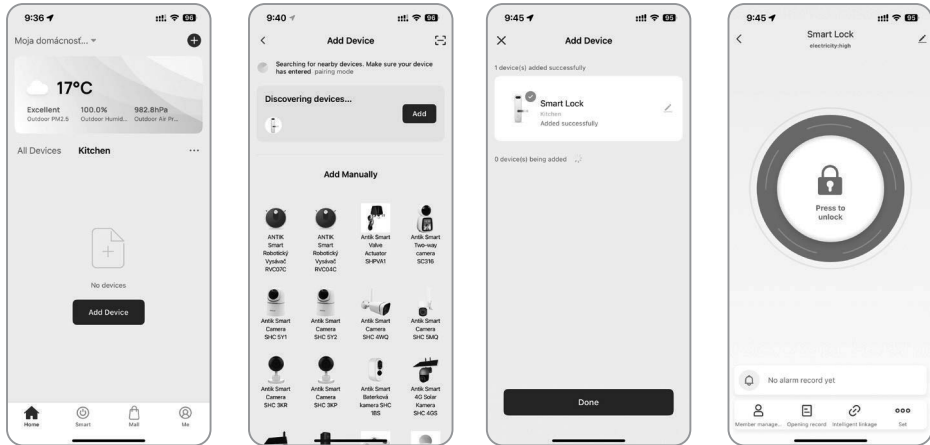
9:36
96
Moja domácnosť...
17°C
Excellent
Outdoor PM2.5
100.0%
Outdoor Humid...
982.8hPa
Outdoor Air Pr...
All Devices Kitchen ···
No devices
Add Device
Home Smart Mall Me

9:40
96
Add Device
Searching for nearby devices. Make sure your device has entered pairing mode
Discovering devices...
Add
Add Manually
ANTIK Smart Robotický Vysávač RVC07C
ANTIK Smart Robotický Vysávač RVC04C
Antik Smart Valve Actuator SHPVA1
Antik Smart Two-way camera SC316
Antik Smart Camera SHC 5Y1
Antik Smart Camera SHC 5Y2
Antik Smart Camera SHC 4WQ
Antik Smart Camera SHC 5MQ
Antik Smart Camera SHC 3KR
Antik Smart Camera SHC 3KP
Antik Smart Bateriková kamera SHC 18S
Antik Smart 4G Solar Kamera SHC 4GS

9:45
95
Add Device
1 device(s) added successfully
Smart Lock
Kitchen
Added successfully
0 device(s) being added
Done

9:45
95
Smart Lock
electricity:high
Press to unlock
No alarm record yet
Member manage... Opening record Intelligent linkage Set